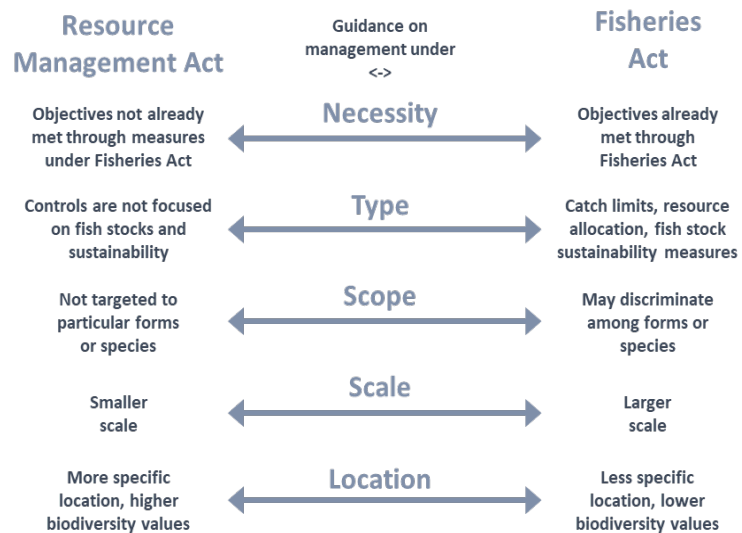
Resource Management Act

Guidance on management under <->

Fisheries Act

Objectives not already met through measures under Fisheries Act

Necessity

Objectives already met through Fisheries Act

Controls are not focused on fish stocks and sustainability

Type

Catch limits, resource allocation, fish stock sustainability measures

Not targeted to particular forms or species

Scope

May discriminate among forms or species

Smaller scale

Scale

Larger scale

More specific location, higher biodiversity values

Location

Less specific location, lower biodiversity values